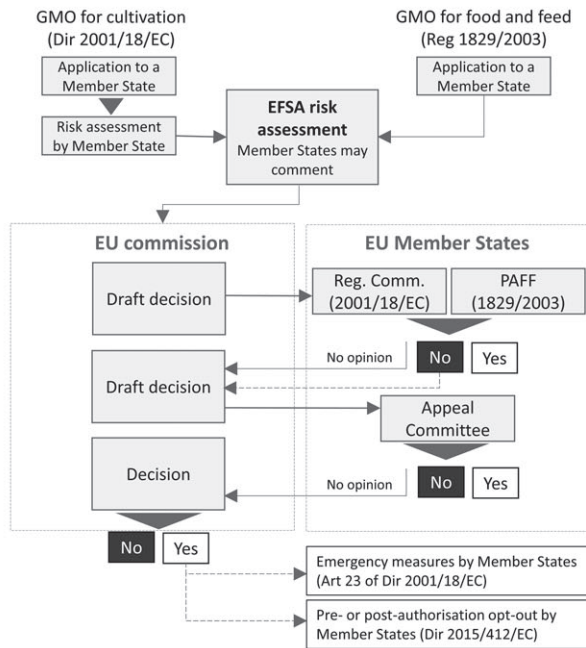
GMO for cultivation
(Dir 2001/18/EC)

GMO for food and feed
(Reg 1829/2003)

Application to a Member State

Application to a Member State

Risk assessment by Member State

**EFSA risk assessment**
Member States may comment

EU commission

EU Member States

Draft decision

Reg. Comm. (2001/18/EC)

PAFF (1829/2003)

No opinion

No

Yes

Draft decision

Appeal Committee

Decision

No opinion

No

Yes

No

Yes

Emergency measures by Member States (Art 23 of Dir 2001/18/EC)

Pre- or post-authorisation opt-out by Member States (Dir 2015/412/EC)